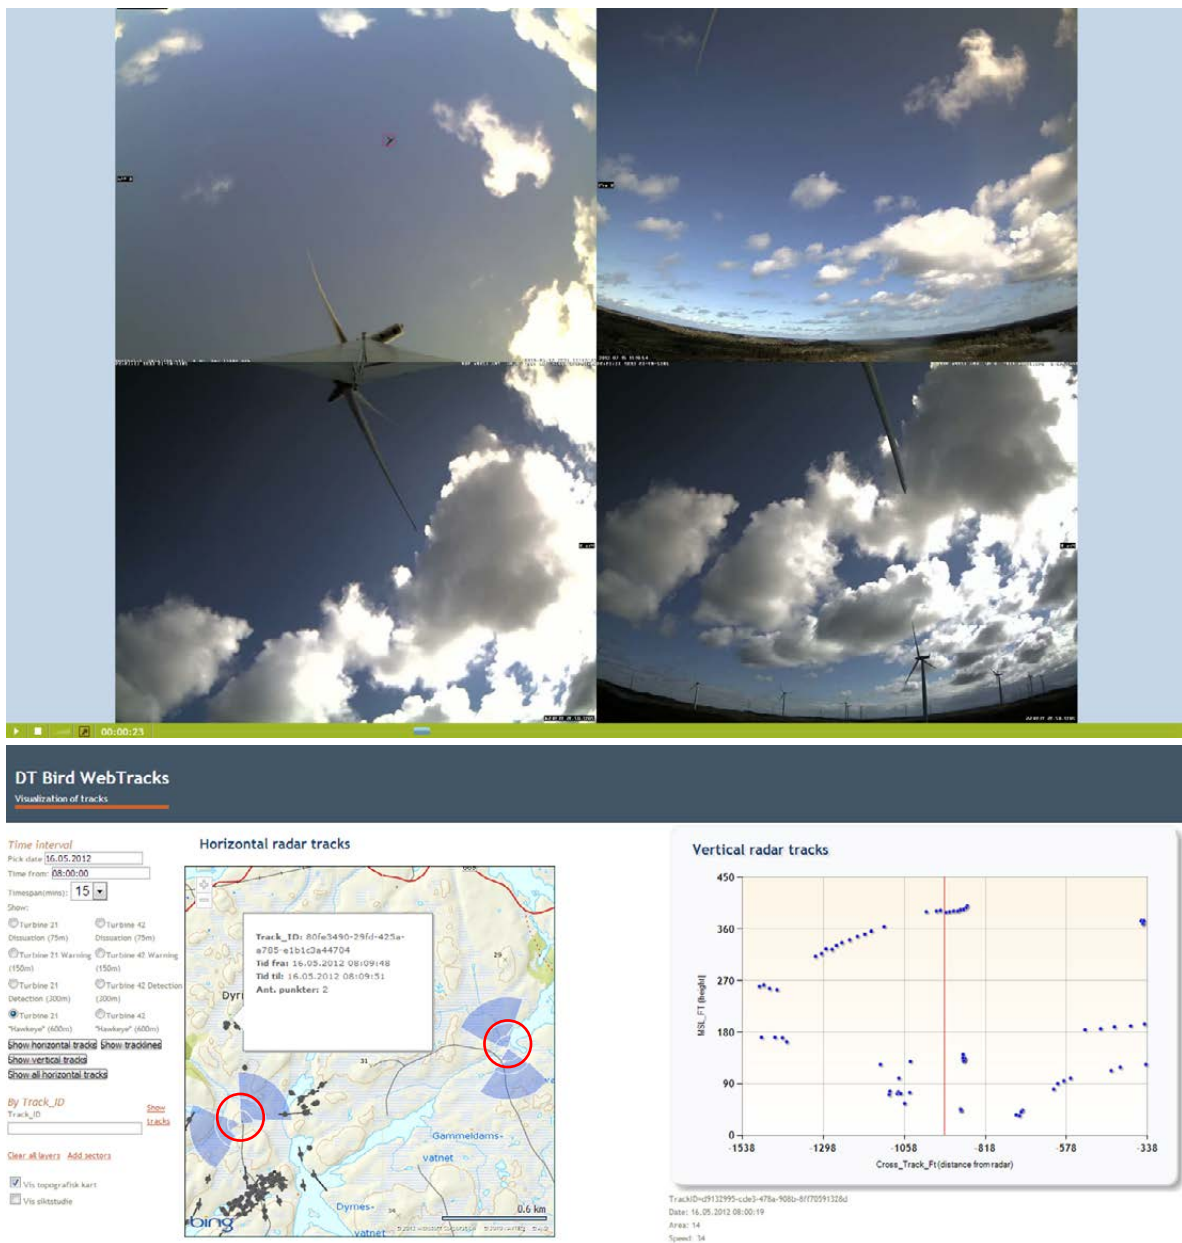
00:00:21

DT Bird WebTracks

Visualization of tracks

Time Interval
Pick date 16.05.2012
Time from: 08:00:00
Timespan(mins): 15
Show:
Turbine 21 Dissuation (75m)
Turbine 42 Dissuation (75m)
Turbine 21 Warning (150m)
Turbine 42 Warning (150m)
Turbine 21 Detection (300m)
Turbine 42 Detection (300m)
Turbine 21 "Hawkeye" (600m)
Turbine 42 "Hawkeye" (600m)
Show horizontal tracks
Show tracklines
Show vertical tracks
Show all horizontal tracks

By Track_ID
Track_ID
Show tracks

Clear all layers
Add sectors

Vis topografisk kart
Vis siktstudie

Horizontal radar tracks

Track_ID: 80fe3490-29fd-425a-a785-e1b1c3a44704
Tid fra: 16.05.2012 08:09:48
Tid til: 16.05.2012 08:09:51
Ant. punkter: 2

Dyr
Gammeldams-
vatnet
Dymes-
vatnet
0.6 km
bing

Vertical radar tracks

450
360
270
180
90
0
MSL_Ft (height)
-1538
-1298
-1058
-818
-578
-338
Cross_Track_Ft (distance from radar)

TrackID=d9132995-cde3-478a-908b-8f770591328d
Date: 16.05.2012 08:00:19
Area: 14
Speed: 14